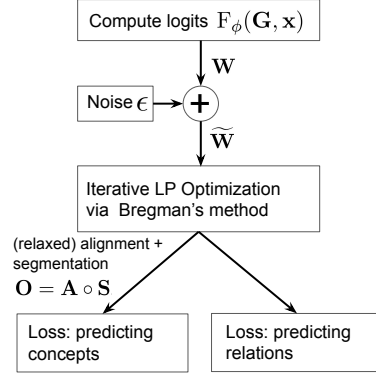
Compute logits $F_{\phi}(\mathbf{G}, \mathbf{x})$

$\mathbf{W}$

Noise $\epsilon$

$+$

$\widetilde{\mathbf{W}}$

Iterative LP Optimization via Bregman's method

(relaxed) alignment + segmentation

$\mathbf{O} = \mathbf{A} \circ \mathbf{S}$

Loss: predicting concepts

Loss: predicting relations